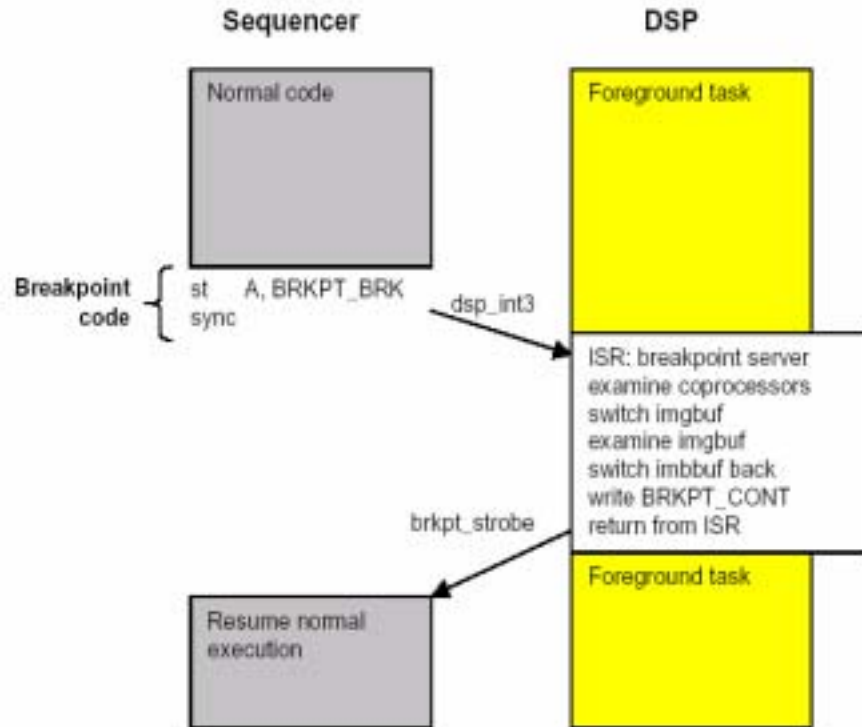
Sequencer

DSP

Normal code

Foreground task

Breakpoint code

st A, BRKPT_BRK
sync

dsp_int3

ISR: breakpoint server
examine coprocessors
switch imgbuf
examine imgbuf
switch imbbuf back
write BRKPT_CONT
return from ISR

brkpt_strobe

Foreground task

Resume normal execution